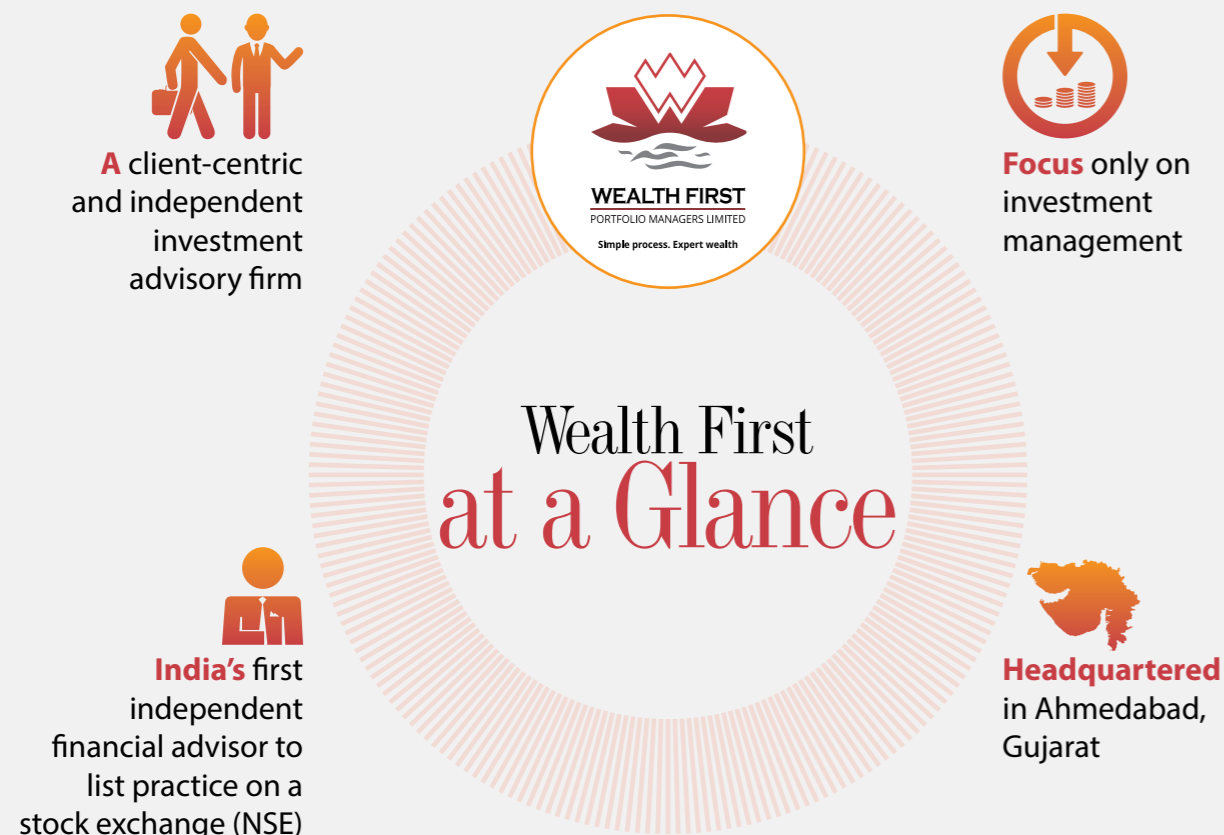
A client-centric and independent investment advisory firm

WEALTH FIRST
PORTFOLIO MANAGERS LIMITED
Simple process. Expert wealth

Focus only on investment management

Wealth First
at a Glance

India's first independent financial advisor to list practice on a stock exchange (NSE)

Headquartered in Ahmedabad, Gujarat